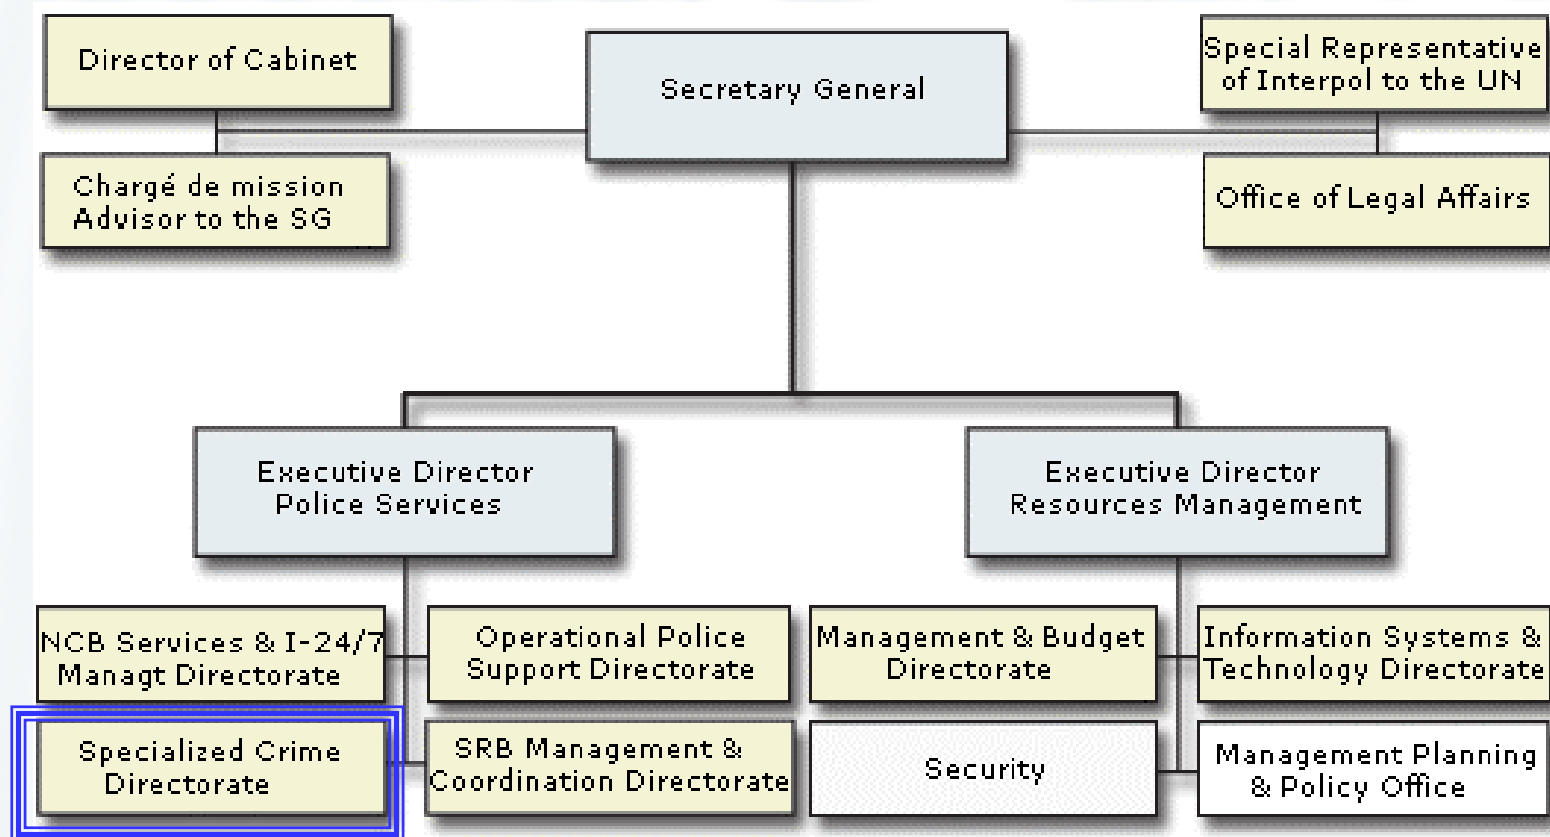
Director of Cabinet

Secretary General

Special Representative of Interpol to the UN

Chargé de mission Advisor to the SG

Office of Legal Affairs

Executive Director Police Services

Executive Director Resources Management

NCB Services & I-24/7 Managt Directorate

Operational Police Support Directorate

Management & Budget Directorate

Information Systems & Technology Directorate

Specialized Crime Directorate

SRB Management & Coordination Directorate

Security

Management Planning & Policy Office